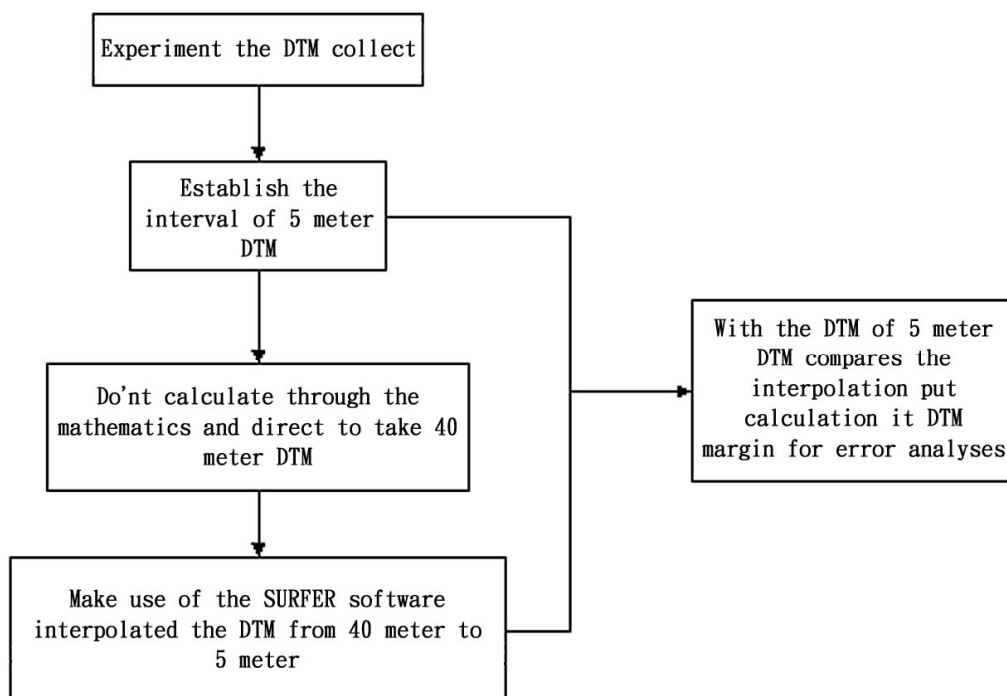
Experiment the DTM collect

Establish the interval of 5 meter DTM

Do'nt calculate through the mathematics and direct to take 40 meter DTM

Make use of the SURFER software interpolated the DTM from 40 meter to 5 meter

With the DTM of 5 meter DTM compares the interpolation put calculation it DTM margin for error analyses